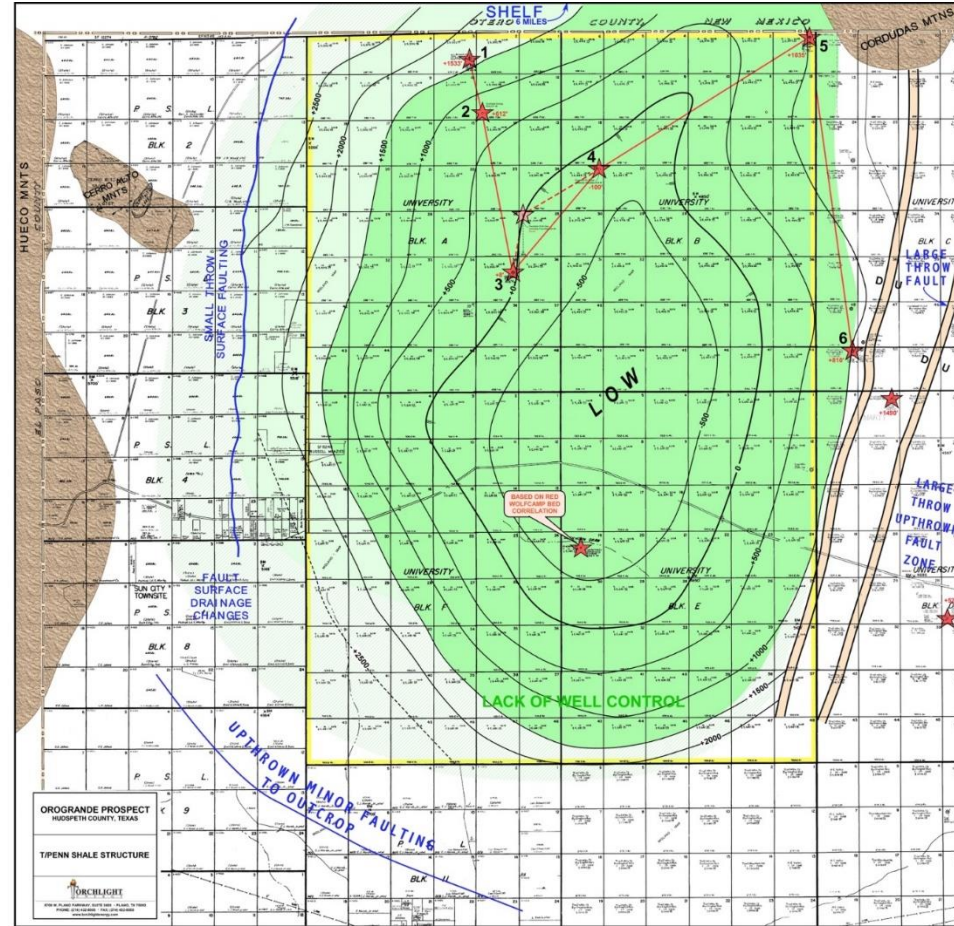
SHELF
OTERO 6 MILES
COUNTY
NEW MEXICO
CORDUDAS MTNS
HUECO MNTS
CERRO ALTO MNTS
EL PASO
P S L
BLK. 2
BLK. 3
BLK. 4
BLK. 8
SMALL THROW SURFACE FAULTING
FAULT SURFACE DRAINAGE CHANGES
SUN CITY TOWNSITE
1
+1533'
2
+612'
3
4
-100'
5
+1035'
6
+616'
+1409'
+2500
+2000
+1500
+1000
+500
-500
0
500
1000
1500
2000
+2500
UNIVERSITY
BLK. A
UNIVERSITY
BLK. B
UNIVERSITY
BLK. F
UNIVERSITY
BLK. E
LOW
BASED ON RED WOLFCAMP BED CORRELATION
LACK OF WELL CONTROL
LARGE THROW FAULT
LARGE THROW UPTHROWN FAULT ZONE
UNIVERSITY
BLK
D
U
UPTHROWN MINOR FAULTING TO OUTCROP
P S L
BLK. 9
BLK. 11
OROGRANDE PROSPECT
HUDSPETH COUNTY, TEXAS
T/PENN SHALE STRUCTURE
TORCHLIGHT